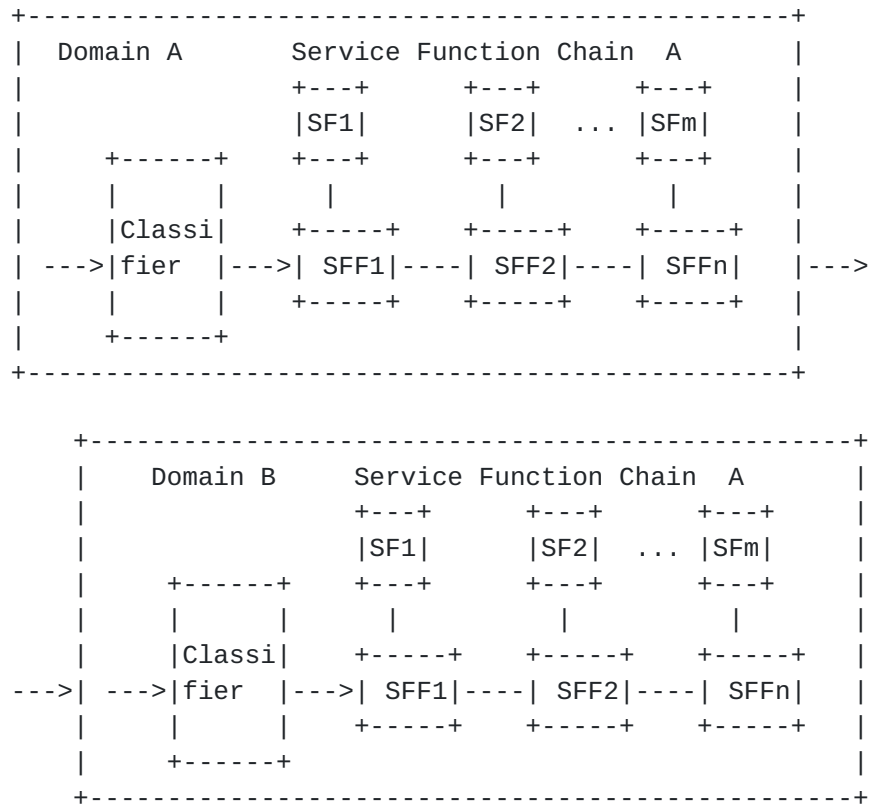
Domain A Service Function Chain A

SF1 SF2 ... SFm

Classi fier

---> ---> SFF1 ---- SFF2 ---- SFFn --->

Domain B Service Function Chain A

SF1 SF2 ... SFm

Classi fier

---> ---> ---> SFF1 ---- SFF2 ---- SFFn